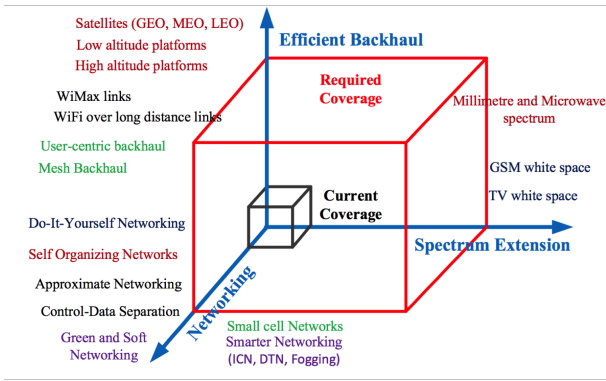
Satellites (GEO, MEO, LEO)
Low altitude platforms
High altitude platforms

Efficient Backhaul

WiMax links
WiFi over long distance links

Required Coverage

Millimetre and Microwave spectrum

User-centric backhaul
Mesh Backhaul

GSM white space
TV white space

Current Coverage

Do-It-Yourself Networking

Self Organizing Networks

Spectrum Extension

Approximate Networking

Control-Data Separation

Networking

Green and Soft Networking

Small cell Networks
Smarter Networking
(ICN, DTN, Fogging)